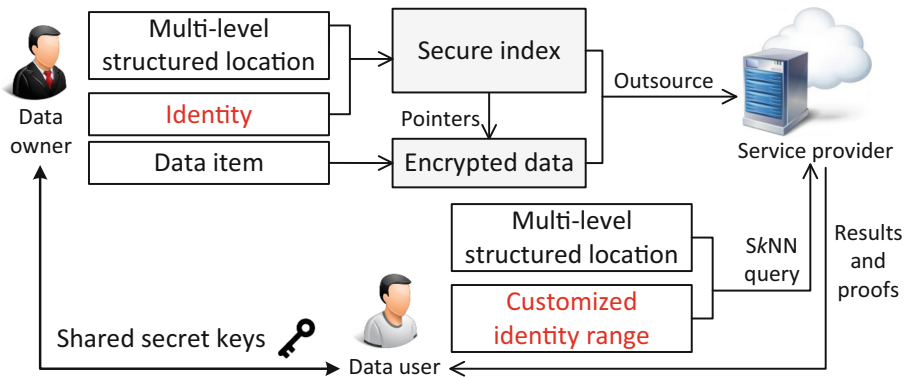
Data owner

Multi-level structured location

Identity

Data item

Secure index

Pointers

Encrypted data

Outsource

Service provider

Multi-level structured location

Customized identity range

S$k$NN query

Results and proofs

Shared secret keys

Data user